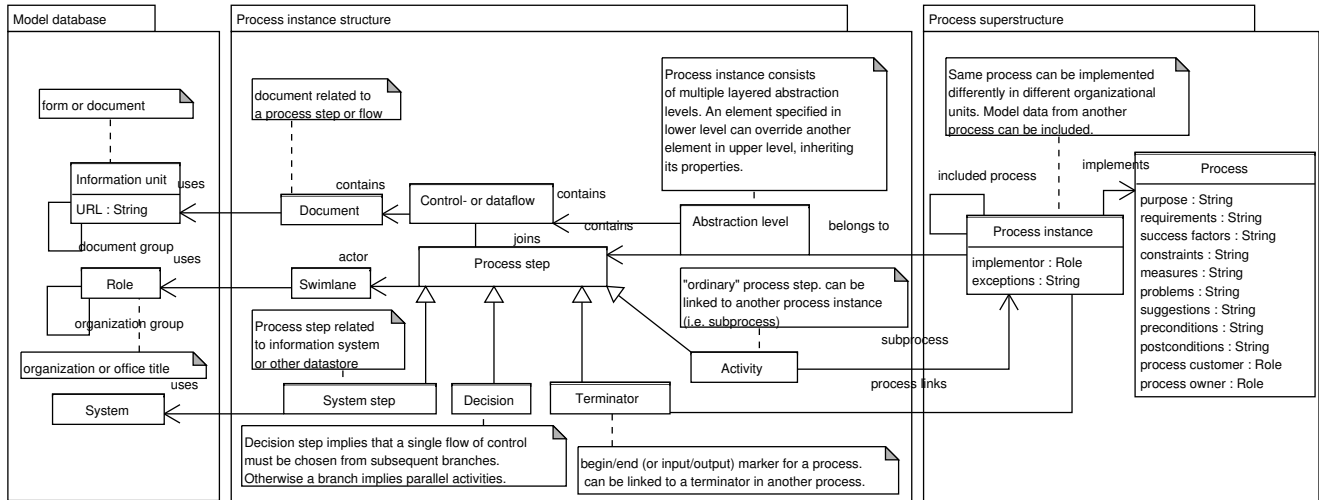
Model database

form or document

Information unit

URL : String

document group

uses

Role

organization group

organization or office title

uses

System

Process instance structure

document related to a process step or flow

contains

Document

Control- or dataflow

contains

contains

joins

actor

Swimlane

Process step

Process step related to information system or other datastore

System step

Decision

Terminator

Decision step implies that a single flow of control must be chosen from subsequent branches. Otherwise a branch implies parallel activities.

begin/end (or input/output) marker for a process. can be linked to a terminator in another process.

Process instance consists of multiple layered abstraction levels. An element specified in lower level can override another element in upper level, inheriting its properties.

Abstraction level

belongs to

"ordinary" process step. can be linked to another process instance (i.e. subprocess)

Activity

subprocess

process links

uses

Process superstructure

Same process can be implemented differently in different organizational units. Model data from another process can be included.

included process

implements

Process instance

implementor : Role
exceptions : String

Process

purpose : String
requirements : String
success factors : String
constraints : String
measures : String
problems : String
suggestions : String
preconditions : String
postconditions : String
process customer : Role
process owner : Role